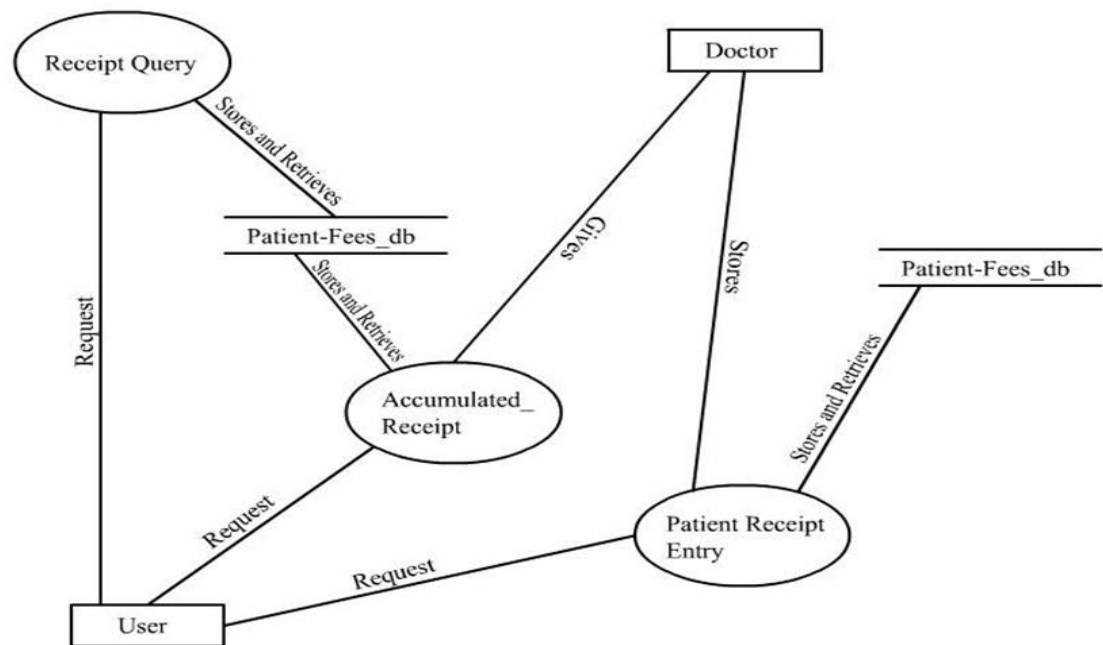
Receipt Query

Stores and Retrieves

Doctor

Patient-Fees_db

Stores and Retrieves

Gives

Stores

Patient-Fees_db

Request

Accumulated_ Receipt

Stores and Retrieves

Request

Patient Receipt Entry

Request

User